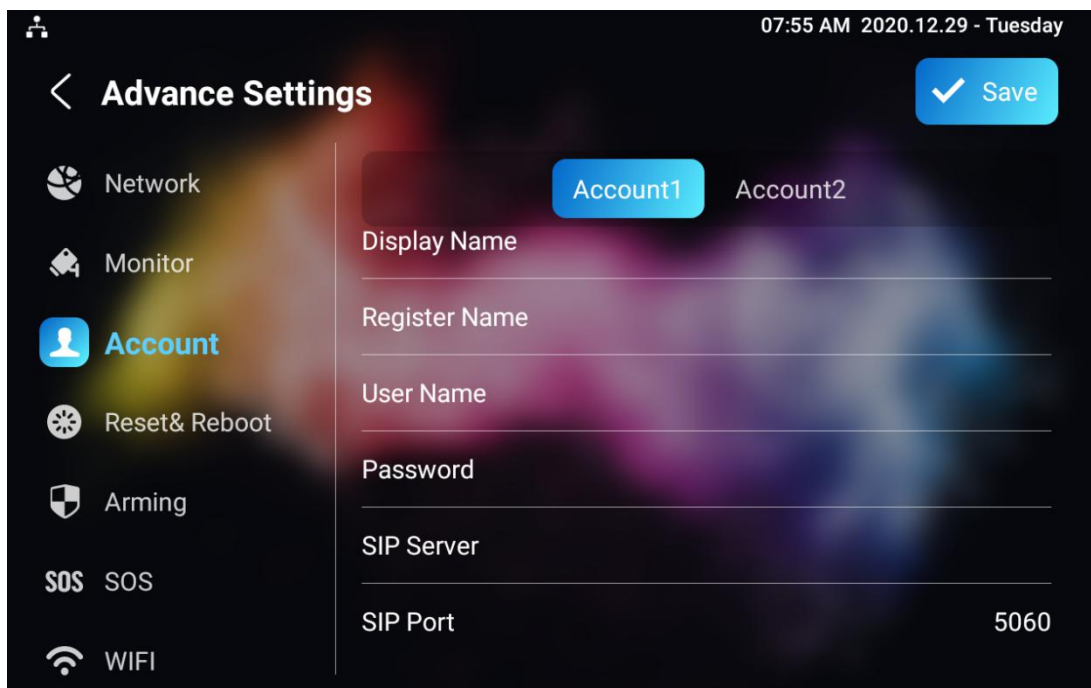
07:55 AM 2020.12.29 - Tuesday

Advance Settings

Save

Network

Monitor

Account

Reset& Reboot

Arming

SOS SOS

WIFI

Account1 Account2

Display Name

Register Name

User Name

Password

SIP Server

SIP Port 5060